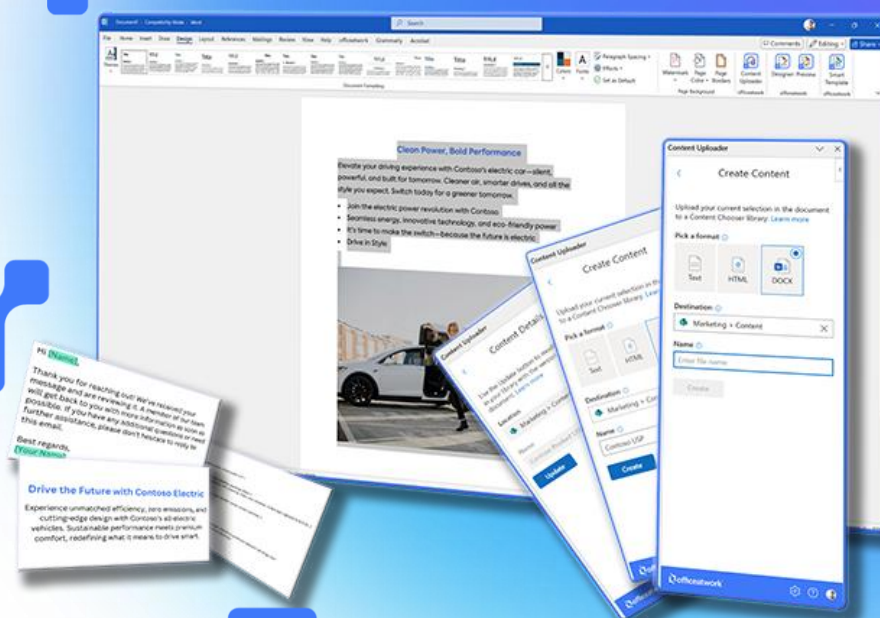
Document1 · Compatibility Mode · Word

Search

Comments | Editing | Share

File Home Insert Draw Design Layout References Mailings Review View Help officeatwork Grammarly Acrobat

Title Title Title Title Title Title Title Title Title Title

Colors Fonts Paragraph Spacing Effects Set as Default

Watermark Page Color Page Borders

Content Uploader Designer Preview Smart Template

Document Formatting Page Background officeatwork officeatwork officeatwork

Clean Power, Bold Performance

Elevate your driving experience with Contoso's electric car—silent, powerful, and built for tomorrow. Cleaner air, smarter drives, and all the style you expect. Switch today for a greener tomorrow.

- Join the electric power revolution with Contoso
- Seamless energy, innovative technology, and eco-friendly power
- It's time to make the switch—because the future is electric
- Drive in Style

Content Uploader

Create Content

Upload your current selection in the document to a Content Chooser library. Learn more

Pick a format

Text HTML DOCX

Destination

Marketing > Content

Name

Enter file name

Create

officeatwork

Content Uploader

Create Content

Upload your current selection in the document to a Content Chooser library. Learn

Pick a format

Text HTML

Destination

Marketing > Con

Name

Contoso USP

Create

Content Uploader

Content Details

Use the Update button to update the content in your library with the selected document. Learn more

Location

Marketing > Cont

Name

Contoso Product

Update

Hi [Name],

Thank you for reaching out! We've received your message and are reviewing it. A member of our team will get back to you with more information as soon as possible. If you have any additional questions or need further assistance, please don't hesitate to reply to this email.

Best regards,
[Your Name]

Drive the Future with Contoso Electric

Experience unmatched efficiency, zero emissions, and cutting-edge design with Contoso's all-electric vehicles. Sustainable performance meets premium comfort, redefining what it means to drive smart.